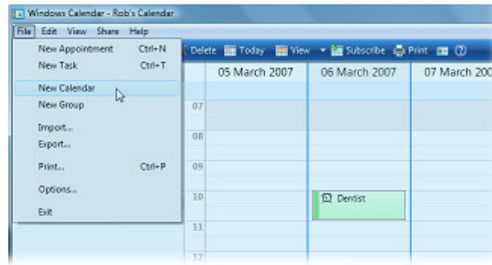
Windows Calendar - Rob's Calendar

File Edit View Share Help

New Appointment Ctrl+N
New Task Ctrl+T
New Calendar
New Group
Import...
Export...
Print... Ctrl+P
Options...
Exit

Delete Today View Subscribe Print

05 March 2007 | 06 March 2007 | 07 March 20

07
08
09
10
11
12

Dentist